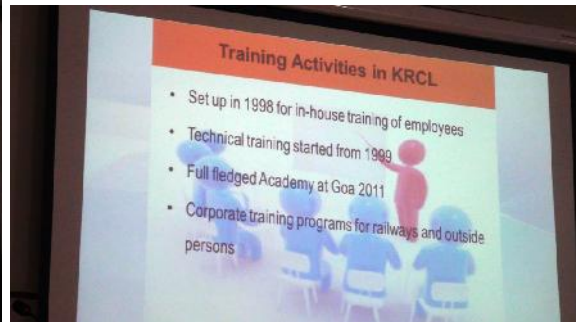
Training Activities in KRCL

• Set up in 1998 for in-house training of employees
• Technical training started from 1999
• Full fledged Academy at Goa 2011
• Corporate training programs for railways and outside persons